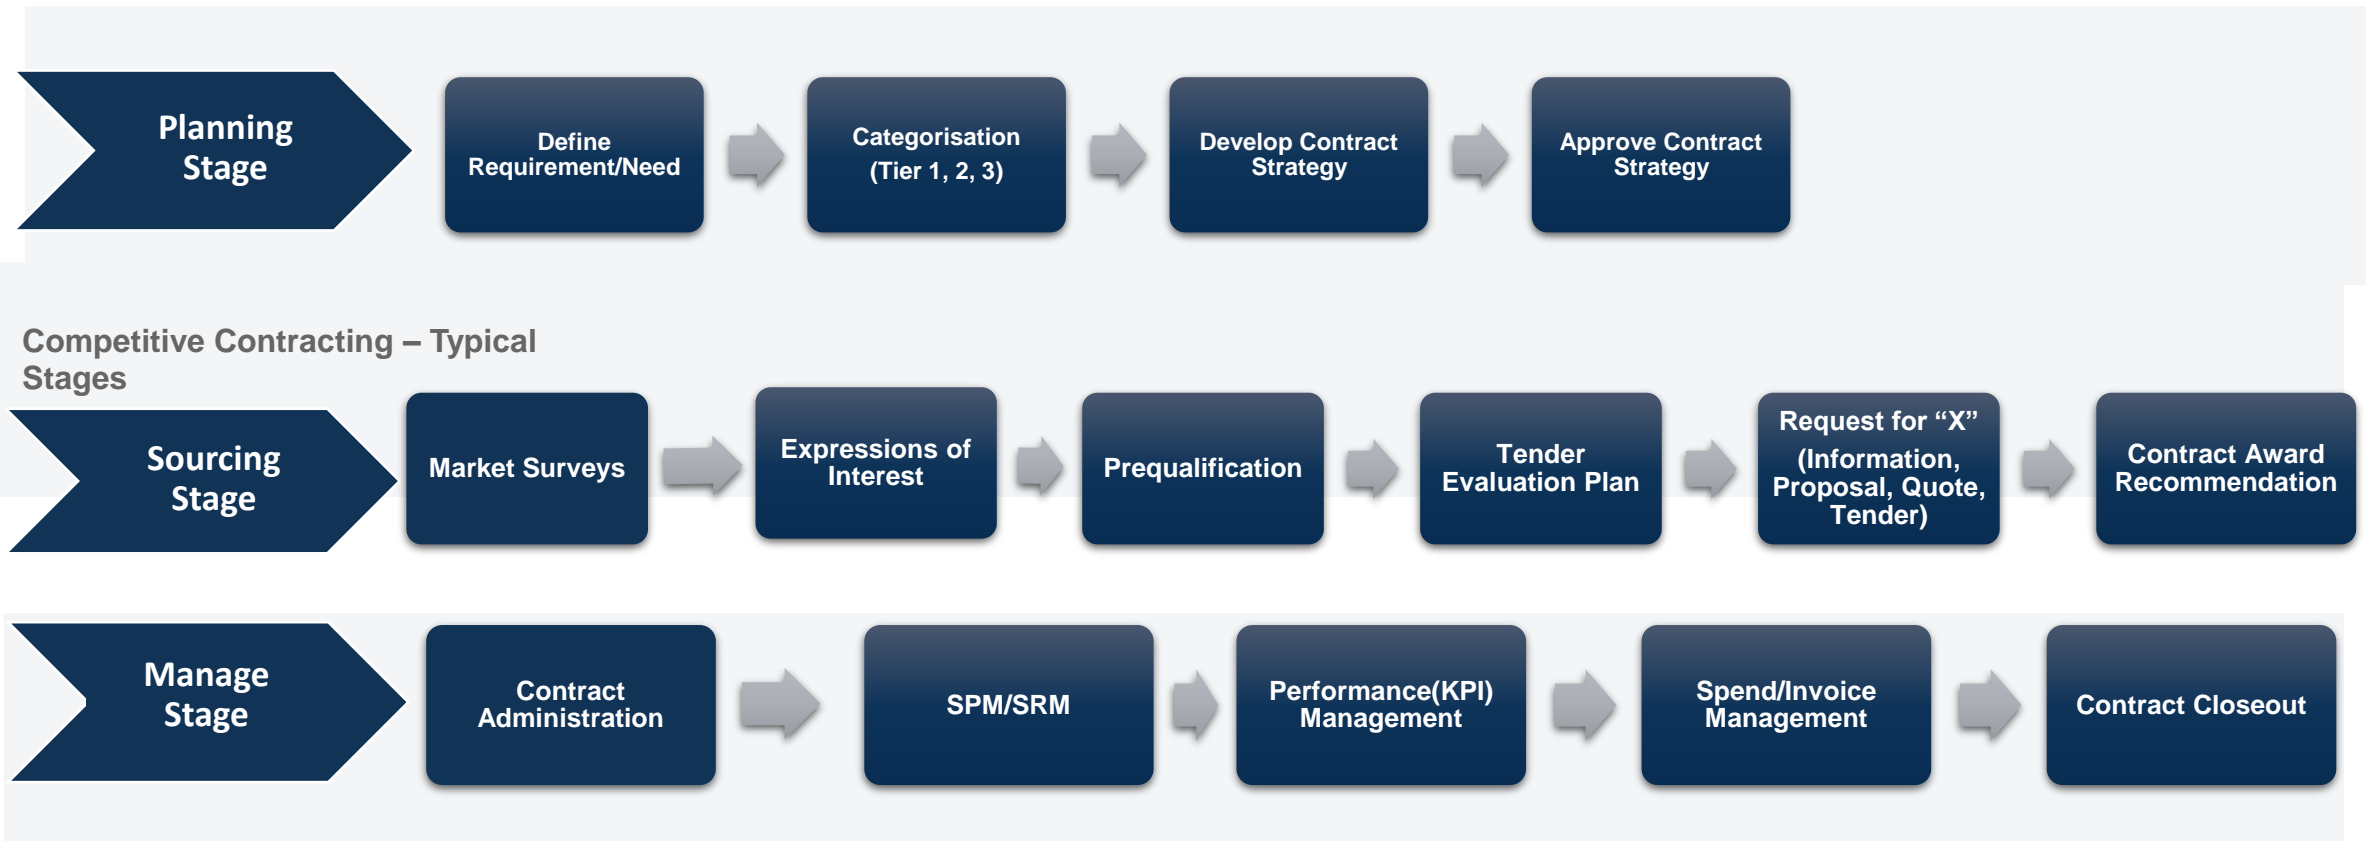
Planning Stage

Define Requirement/Need

Categorisation (Tier 1, 2, 3)

Develop Contract Strategy

Approve Contract Strategy

Competitive Contracting – Typical Stages

Sourcing Stage

Market Surveys

Expressions of Interest

Prequalification

Tender Evaluation Plan

Request for “X” (Information, Proposal, Quote, Tender)

Contract Award Recommendation

Manage Stage

Contract Administration

SPM/SRM

Performance(KPI) Management

Spend/Invoice Management

Contract Closeout